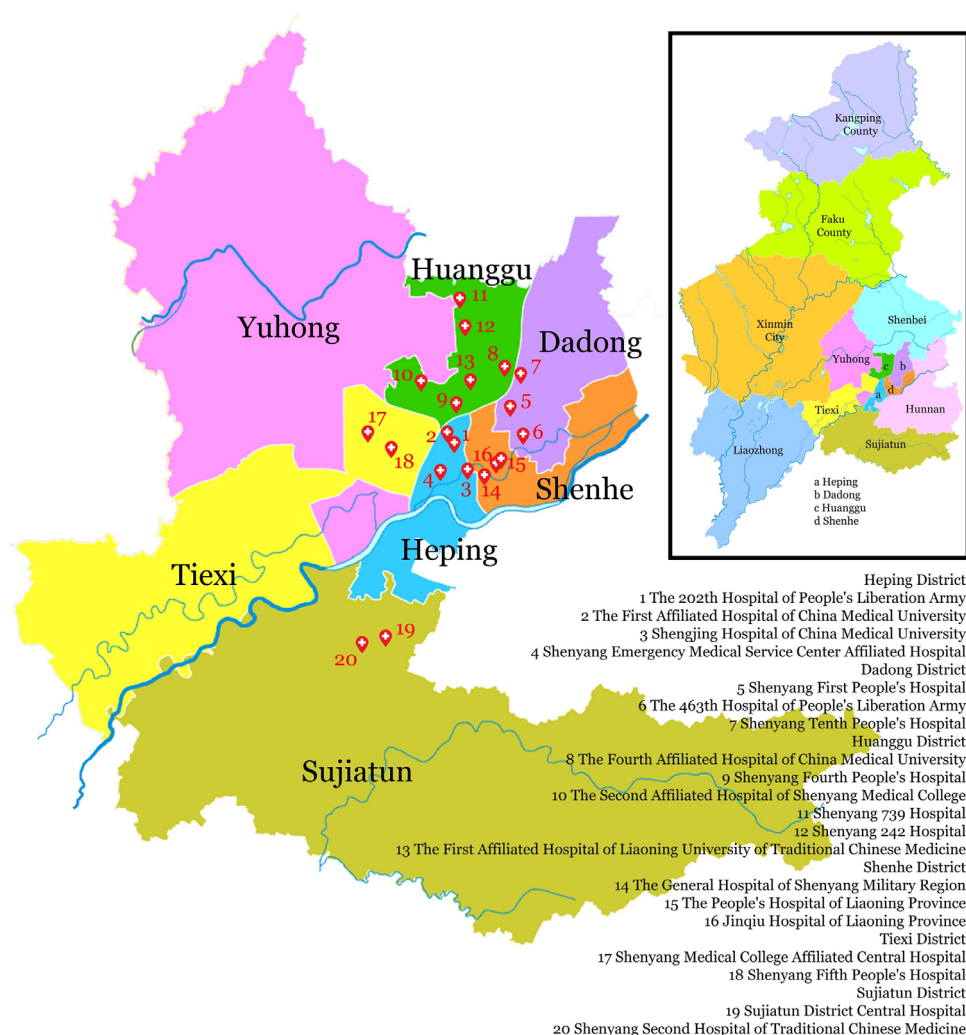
Huanggu
11
12
Yuhong
Dadong
13
8
7
10
9
5
17
2
1
6
16
15
18
4
3
14
Shenhe
Heping
Tiexi
19
20
Sujiatun

Kangping County
Faku County
Xinmin City
Shenbei
Yuhong
c
b
d
a
Tiexi
Hunnan
Liaozhong
Sujiatun
a Heping
b Dadong
c Huanggu
d Shenhe

Heping District
1 The 202th Hospital of People's Liberation Army
2 The First Affiliated Hospital of China Medical University
3 Shengjing Hospital of China Medical University
4 Shenyang Emergency Medical Service Center Affiliated Hospital
Dadong District
5 Shenyang First People's Hospital
6 The 463th Hospital of People's Liberation Army
7 Shenyang Tenth People's Hospital
Huanggu District
8 The Fourth Affiliated Hospital of China Medical University
9 Shenyang Fourth People's Hospital
10 The Second Affiliated Hospital of Shenyang Medical College
11 Shenyang 739 Hospital
12 Shenyang 242 Hospital
13 The First Affiliated Hospital of Liaoning University of Traditional Chinese Medicine
Shenhe District
14 The General Hospital of Shenyang Military Region
15 The People's Hospital of Liaoning Province
16 Jinqiu Hospital of Liaoning Province
Tiexi District
17 Shenyang Medical College Affiliated Central Hospital
18 Shenyang Fifth People's Hospital
Sujiatun District
19 Sujiatun District Central Hospital
20 Shenyang Second Hospital of Traditional Chinese Medicine